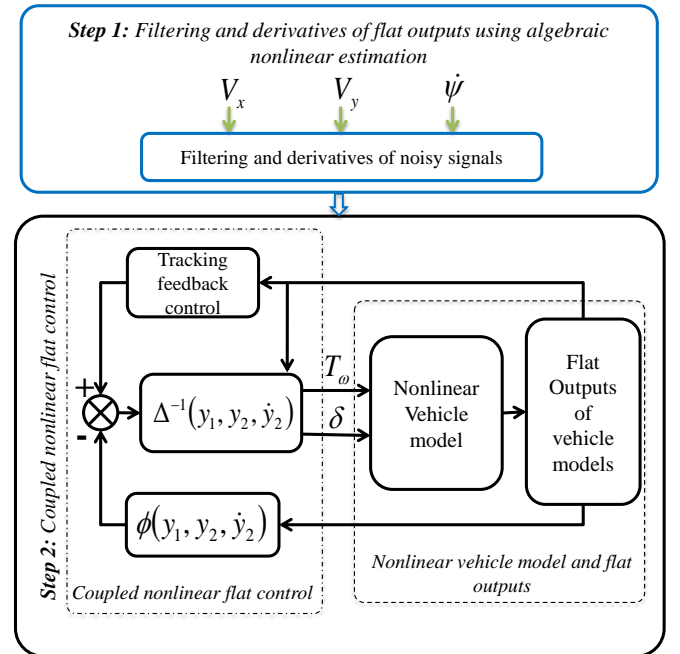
**Step 1:** Filtering and derivatives of flat outputs using algebraic nonlinear estimation

$V_x$ $V_y$ $\dot{\psi}$

Filtering and derivatives of noisy signals

**Step 2:** Coupled nonlinear flat control

Tracking feedback control

+

-

$\Delta^{-1}(y_1, y_2, \dot{y}_2)$

$T_\omega$

$\delta$

Nonlinear Vehicle model

Flat Outputs of vehicle models

$\phi(y_1, y_2, \dot{y}_2)$

Coupled nonlinear flat control

Nonlinear vehicle model and flat outputs